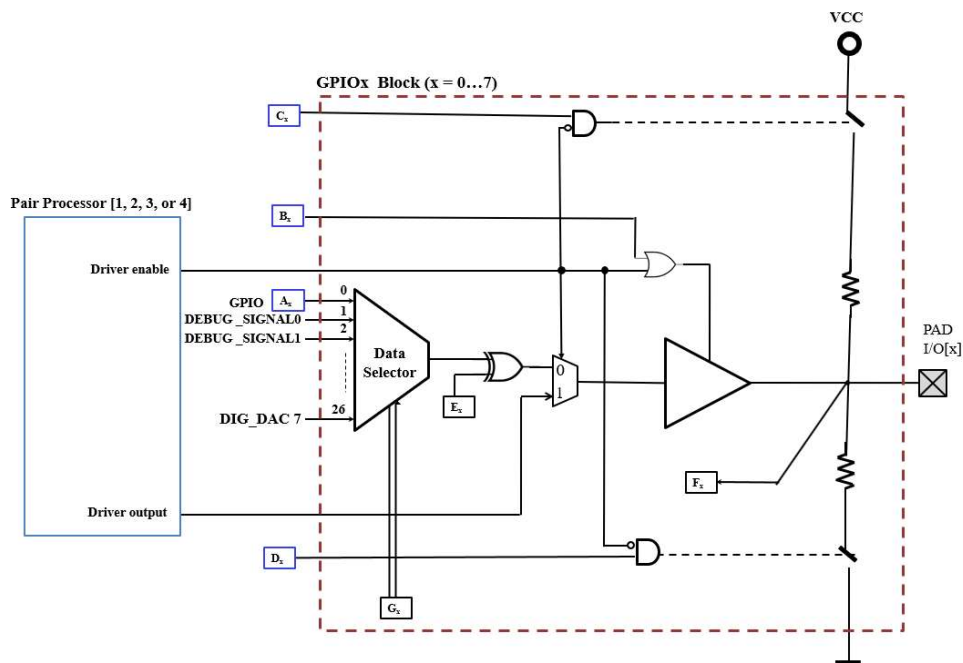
VCC

GPIOx Block (x = 0…7)

$C_x$

Pair Processor [1, 2, 3, or 4]

$B_x$

Driver enable

GPIO
DEBUG_SIGNAL0
DEBUG_SIGNAL1

$A_x$

0
1
2

Data Selector

26

DIG_DAC 7

$E_x$

0
1

PAD
I/O[x]

$F_x$

Driver output

$D_x$

$G_x$